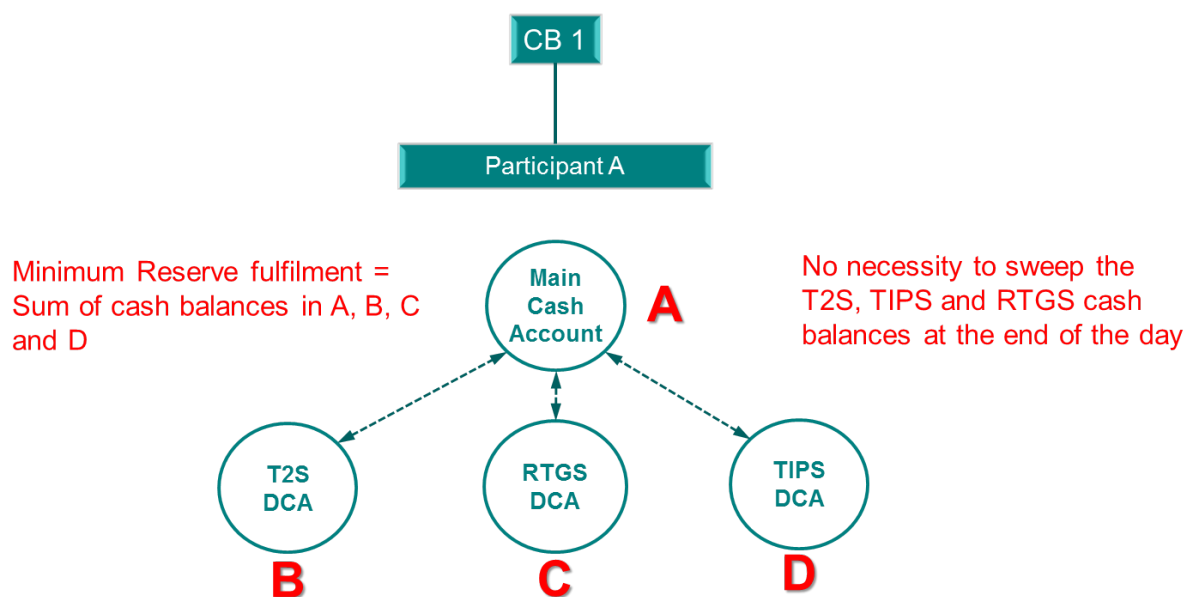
CB 1

Participant A

Minimum Reserve fulfilment = Sum of cash balances in A, B, C and D

Main Cash Account

A

No necessity to sweep the T2S, TIPS and RTGS cash balances at the end of the day

T2S DCA

RTGS DCA

TIPS DCA

B

C

D